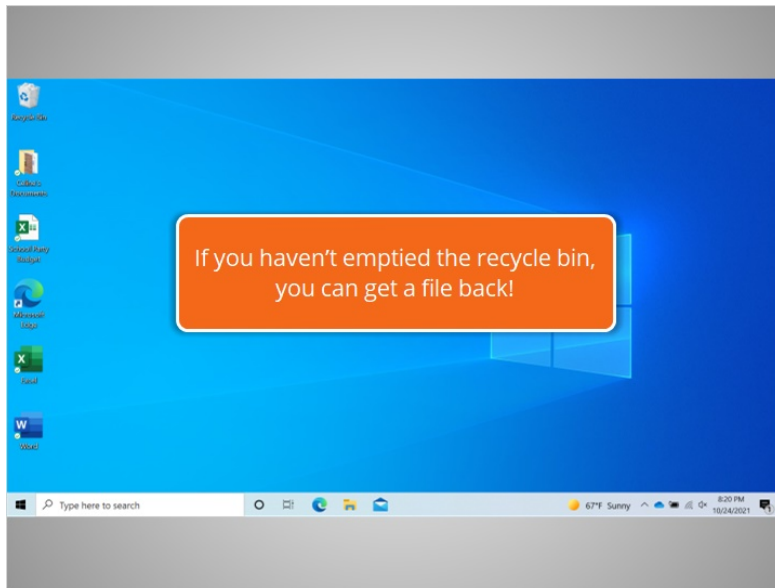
Recycle Bin

Cathie's Documents

School Party Budget

Microsoft Edge

Excel

Word

If you haven't emptied the recycle bin, you can get a file back!

Type here to search

67°F Sunny

8:20 PM
10/24/2021